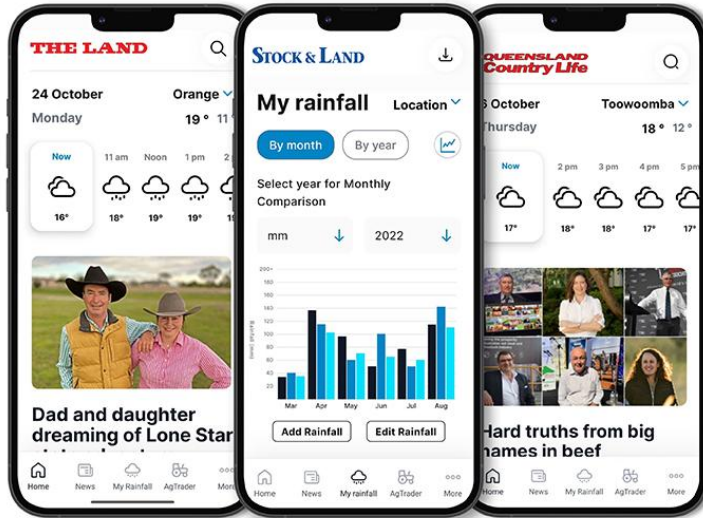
THE LAND

24 October
Orange
Monday
19° 11

Now
16°
11 am
18°
Noon
19°
1 pm
19°

Dad and daughter dreaming of Lone Star

Home
News
My Rainfall
AgTrader
More

STOCK & LAND

My rainfall
Location

By month
By year

Select year for Monthly Comparison

mm
2022

200
180
160
140
120
100
80
60
40
20

Rainfall (mm)

Mar
Apr
May
Jun
Jul
Aug

Add Rainfall
Edit Rainfall

Home
News
My rainfall
AgTrader
More

QUEENSLAND Country Life

6 October
Toowoomba
Thursday
18° 12°

Now
17°
2 pm
18°
3 pm
18°
4 pm
17°
5 pm
17°

Hard truths from big names in beef

Home
News
My Rainfall
AgTrader
More